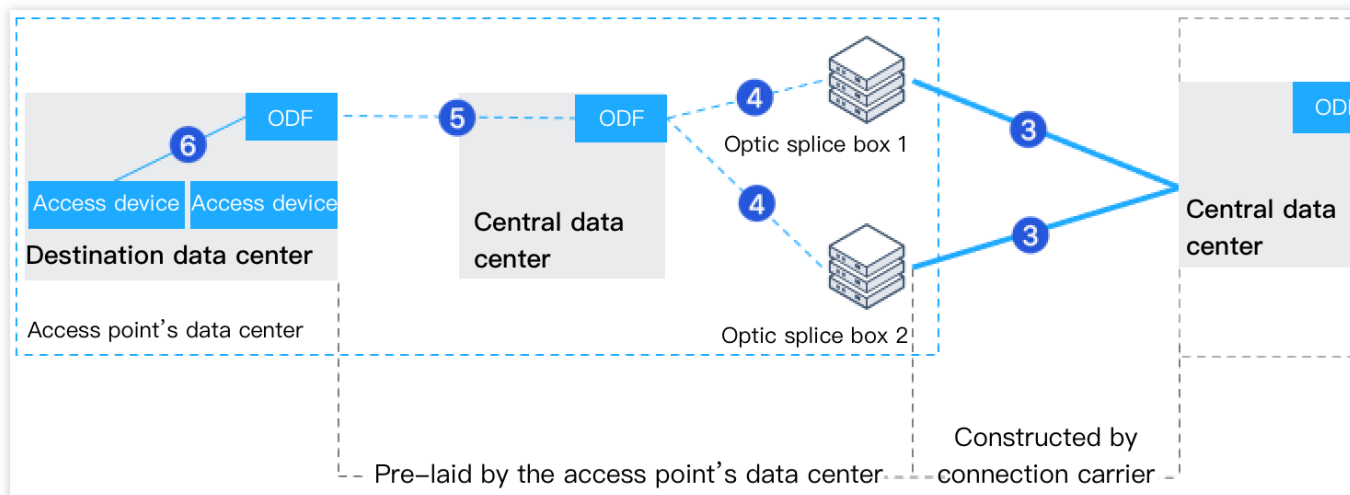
ODF

6

Access device

Access device

Destination data center

Access point’s data center

5

ODF

Central data center

4

4

Optic splice box 1

Optic splice box 2

3

3

ODF

Central data center

Pre-laid by the access point’s data center

Constructed by connection carrier